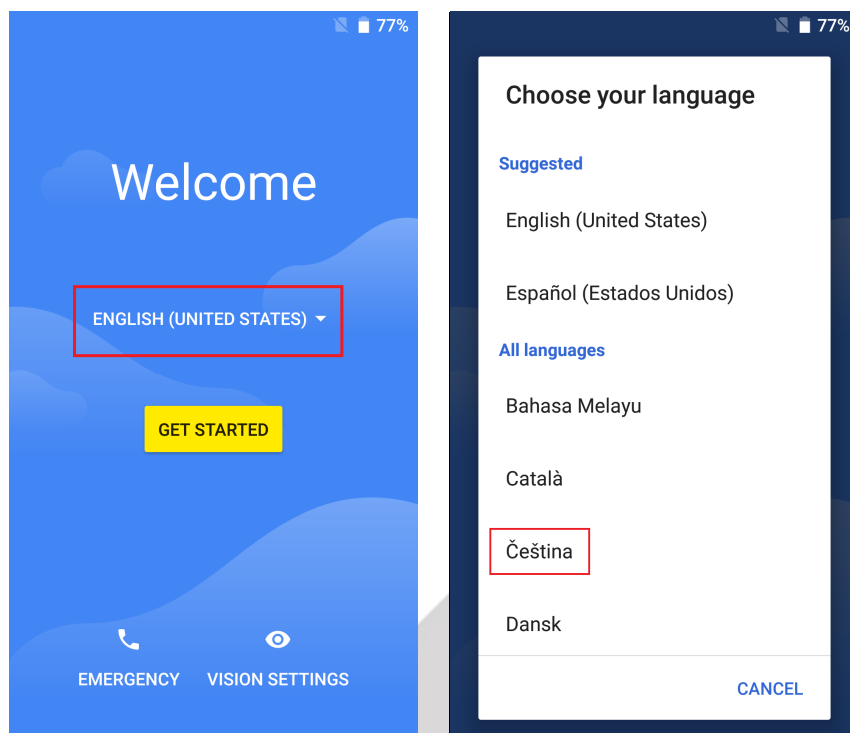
77%

Welcome

ENGLISH (UNITED STATES)

GET STARTED

EMERGENCY

VISION SETTINGS

77%

Choose your language

Suggested

English (United States)

Español (Estados Unidos)

All languages

Bahasa Melayu

Català

Čeština

Dansk

CANCEL